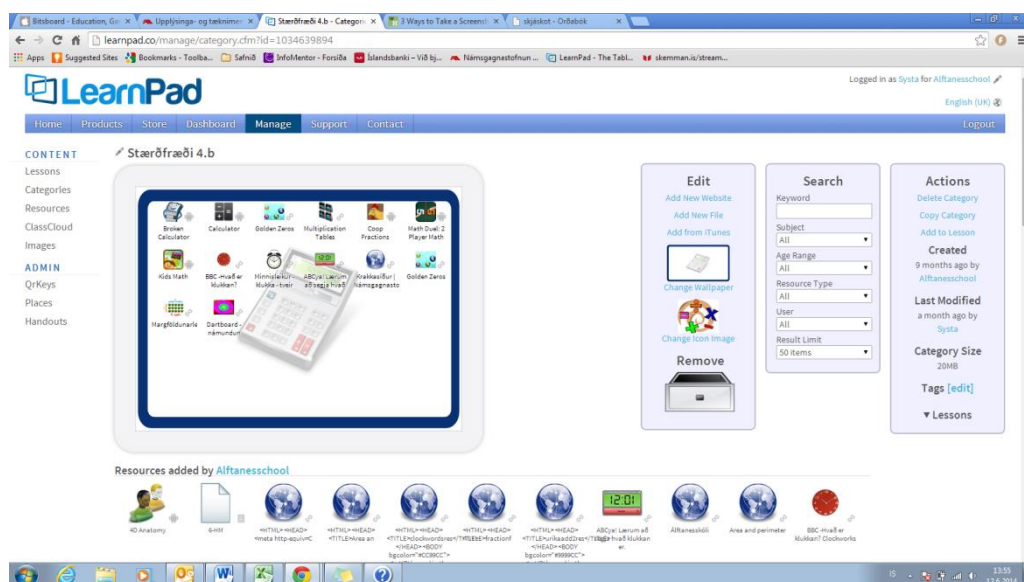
Bitsboard - Education, Ga × Upplýsinga- og tæknimen × Stærðfræði 4.b - Categor × 3 Ways to Take a Screensh × skjáskot - Orðabók ×

learnpad.co/manage/category.cfm?id=1034639894

Apps Suggested Sites Bookmarks - Toolba... Safnið InfoMentor - Forsíða Íslandsbanki – Við bj... Námsgagnastofnun ... LearnPad - The Tabl... skemman.is/stream...

LearnPad

Logged in as Systa for Alftanesschool

English (UK)

Home Products Store Dashboard Manage Support Contact Logout

CONTENT
Lessons
Categories
Resources
ClassCloud
Images

ADMIN
QrKeys
Places
Handouts

Stærðfræði 4.b

Broken Calculator
Calculator
Golden Zeros
Multiplication Tables
Coop Fractions
Math Duel: 2 Player Math
Kids Math
BBC -Hvað er klukkan?
Minnisleikur - klukka - tveir
ABCya! Lærum að segja hvað
Krakkasíður | Námsgagnasto
Golden Zeros
Margföldunarle
Dartboard - námundun

Edit
Add New Website
Add New File
Add from iTunes
Change Wallpaper
Change Icon Image
Remove

Search
Keyword
Subject
All
Age Range
All
Resource Type
All
User
All
Result Limit
50 items

Actions
Delete Category
Copy Category
Add to Lesson
Created
9 months ago by
Alftanesschool
Last Modified
a month ago by
Systa
Category Size
20MB
Tags [edit]
▾ Lessons

Resources added by Alftanesschool

4D Anatomy
6-HM
<HTML><HEAD><meta http-equiv=C
<HTML><HEAD><TITLE>Area an
<HTML><HEAD><TITLE>clockwordsres</TITLE></HEAD><BODY bgcolor="#CC99CC">
<HTML><HEAD><TITLE>fractionf
<HTML><HEAD><TITLE>urikaadd2res</TITLE></HEAD><BODY bgcolor="#9999CC">
ABCya! Lærum að segja hvað klukkan er.
Álftanesskóli
Area and perimeter
BBC -Hvað er klukkan? Clockworks

IS 13:55 12.6.2014